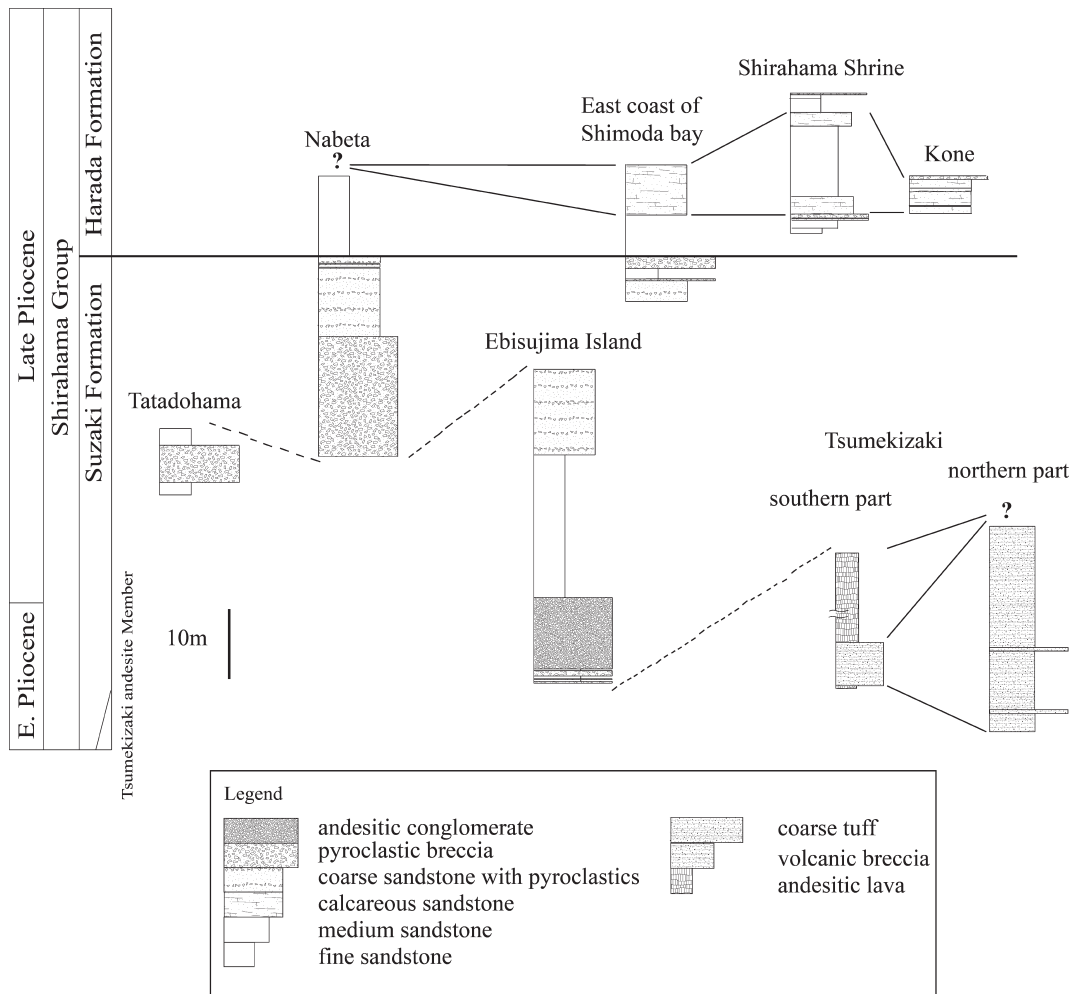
Late Pliocene
E. Pliocene
Shirahama Group
Harada Formation
Suzaki Formation
Tsumekizaki andesite Member

Nabeta
?
East coast of Shimoda bay
Shirahama Shrine
Kone
Ebisujima Island
Tatadohama
Tsumekizaki
southern part
northern part
?
10m

Legend
andesitic conglomerate
pyroclastic breccia
coarse sandstone with pyroclastics
calcareous sandstone
medium sandstone
fine sandstone
coarse tuff
volcanic breccia
andesitic lava